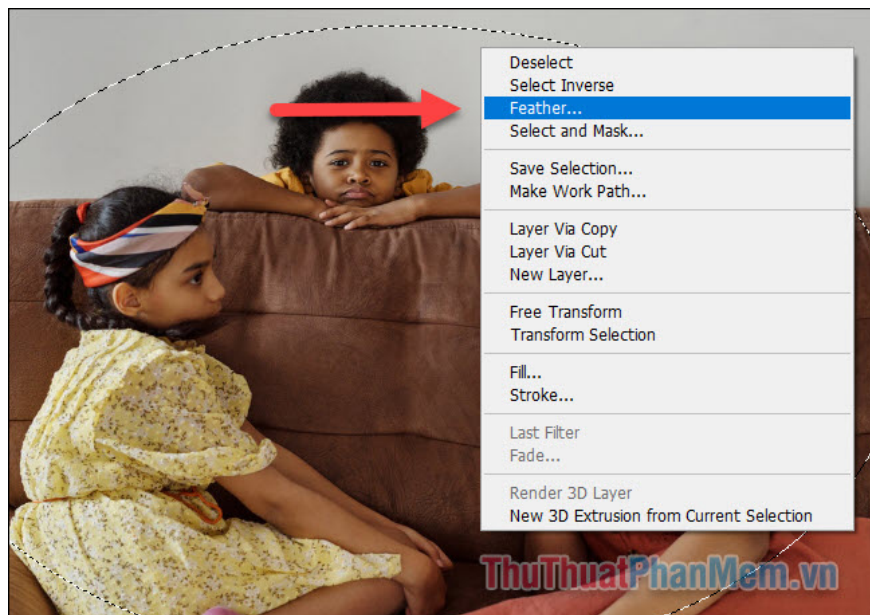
Deselect
Select Inverse
Feather...
Select and Mask...

Save Selection...
Make Work Path...

Layer Via Copy
Layer Via Cut
New Layer...

Free Transform
Transform Selection

Fill...
Stroke...

Last Filter
Fade...

Render 3D Layer
New 3D Extrusion from Current Selection

ThuThuatPhanMem.vn